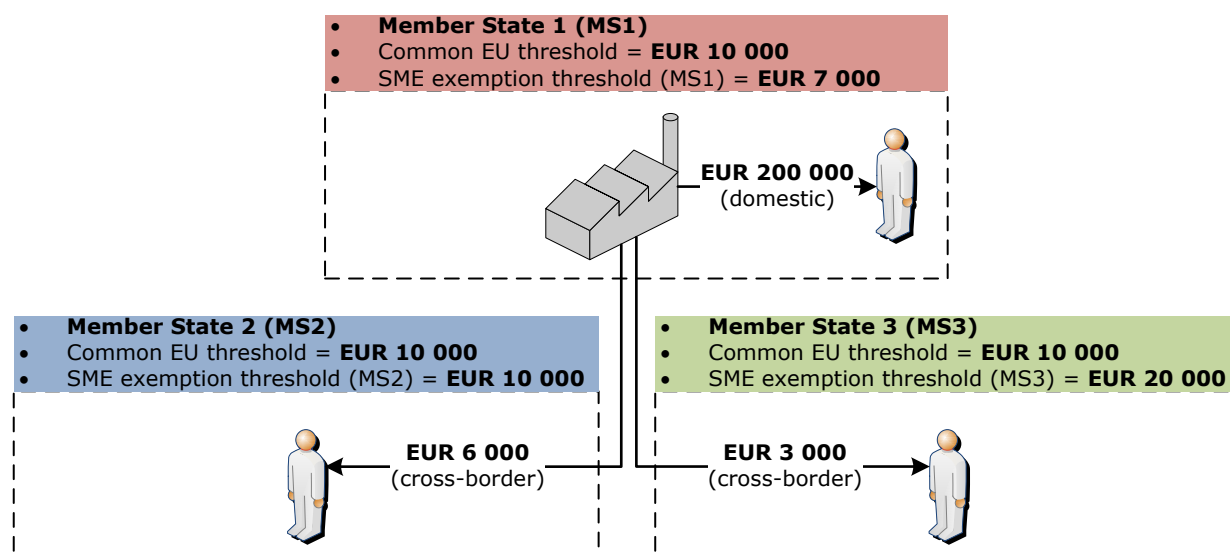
- **Member State 1 (MS1)**
- Common EU threshold = **EUR 10 000**
- SME exemption threshold (MS1) = **EUR 7 000**

**EUR 200 000**
(domestic)

- **Member State 2 (MS2)**
- Common EU threshold = **EUR 10 000**
- SME exemption threshold (MS2) = **EUR 10 000**

**EUR 6 000**
(cross-border)

- **Member State 3 (MS3)**
- Common EU threshold = **EUR 10 000**
- SME exemption threshold (MS3) = **EUR 20 000**

**EUR 3 000**
(cross-border)